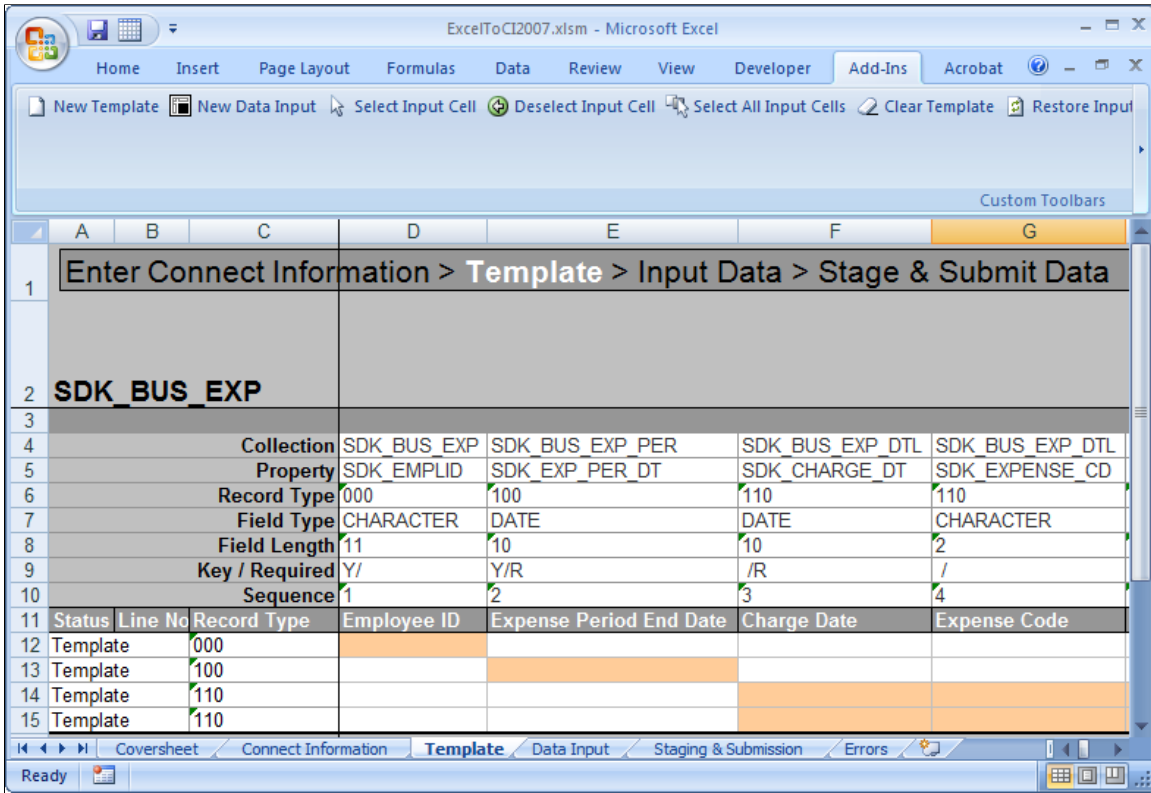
ExcelToCI2007.xlsm - Microsoft Excel

Home Insert Page Layout Formulas Data Review View Developer Add-Ins Acrobat

New Template New Data Input Select Input Cell Deselect Input Cell Select All Input Cells Clear Template Restore Input

Custom Toolbars

| | A | B | C | D | E | F | G |
|---|---|---|---|---|---|---|---|
| 1 | Enter Connect Information > Template > Input Data > Stage & Submit Data | | | | | | |
| 2 | SDK_BUS_EXP | | | | | | |
| 3 | | | | | | | |
| 4 | | | Collection | SDK_BUS_EXP | SDK_BUS_EXP_PER | SDK_BUS_EXP_DTL | SDK_BUS_EXP_DTL |
| 5 | | | Property | SDK_EMPLID | SDK_EXP_PER_DT | SDK_CHARGE_DT | SDK_EXPENSE_CD |
| 6 | | | Record Type | 000 | 100 | 110 | 110 |
| 7 | | | Field Type | CHARACTER | DATE | DATE | CHARACTER |
| 8 | | | Field Length | 11 | 10 | 10 | 2 |
| 9 | | | Key / Required | Y/ | Y/R | /R | / |
| 10 | | | Sequence | 1 | 2 | 3 | 4 |
| 11 | Status | Line No | Record Type | Employee ID | Expense Period End Date | Charge Date | Expense Code |
| 12 | Template | | 000 | | | | |
| 13 | Template | | 100 | | | | |
| 14 | Template | | 110 | | | | |
| 15 | Template | | 110 | | | | |

Coversheet Connect Information Template Data Input Staging & Submission Errors

Ready